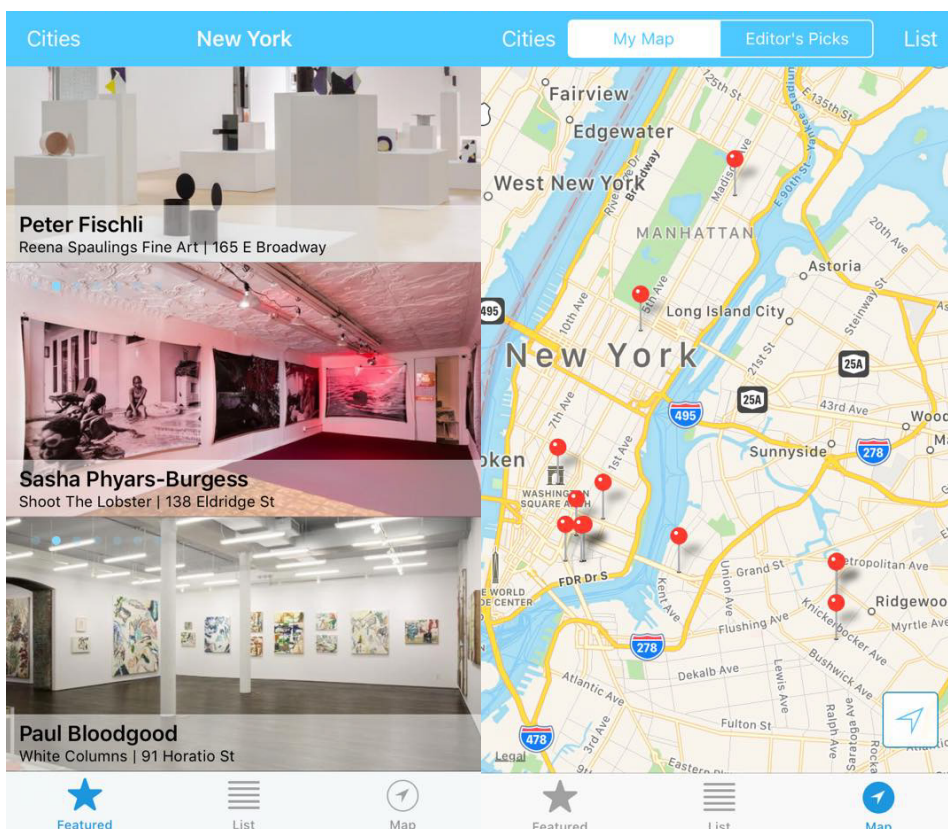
Cities New York

Peter Fischli
Reena Spaulings Fine Art | 165 E Broadway

Sasha Phyars-Burgess
Shoot The Lobster | 138 Eldridge St

Paul Bloodgood
White Columns | 91 Horatio St

Featured List Map

Cities My Map Editor's Picks List

Fairview
Edgewater
West New York
125th St
E 135th St
Broadway
Madison Ave
E 90th St
MANHATTAN
20th Ave
Astoria
Steinway St
495
Long Island City
5th Ave
10th Ave
New York
21st St
25A
25A
495
43rd Ave
Wood
7th Ave
1st Ave
Sunnyside
278
oken
WASHINGTON SQUARE ARCH
FDR Dr S
E WORLD E CENTER
Grand St
Union Ave
Kent Ave
etropolitan Ave
Ridgewoo
Knickerbocker Ave
Myrtle Ave
Flushing Ave
278
Bushwick Ave
Dekalb Ave
Atlantic Ave
Lewis Ave
Fulton St
Ralph Ave
478
3rd Ave
Legal
Eastern P

Featured List Map